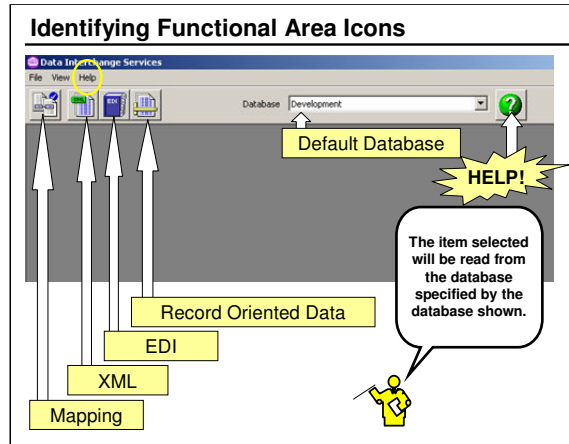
Identifying Functional Area Icons

Data Interchange Services

File View Help

EDI

Database Development

Default Database

HELP!

The item selected will be read from the database specified by the database shown.

Record Oriented Data

EDI

XML

Mapping